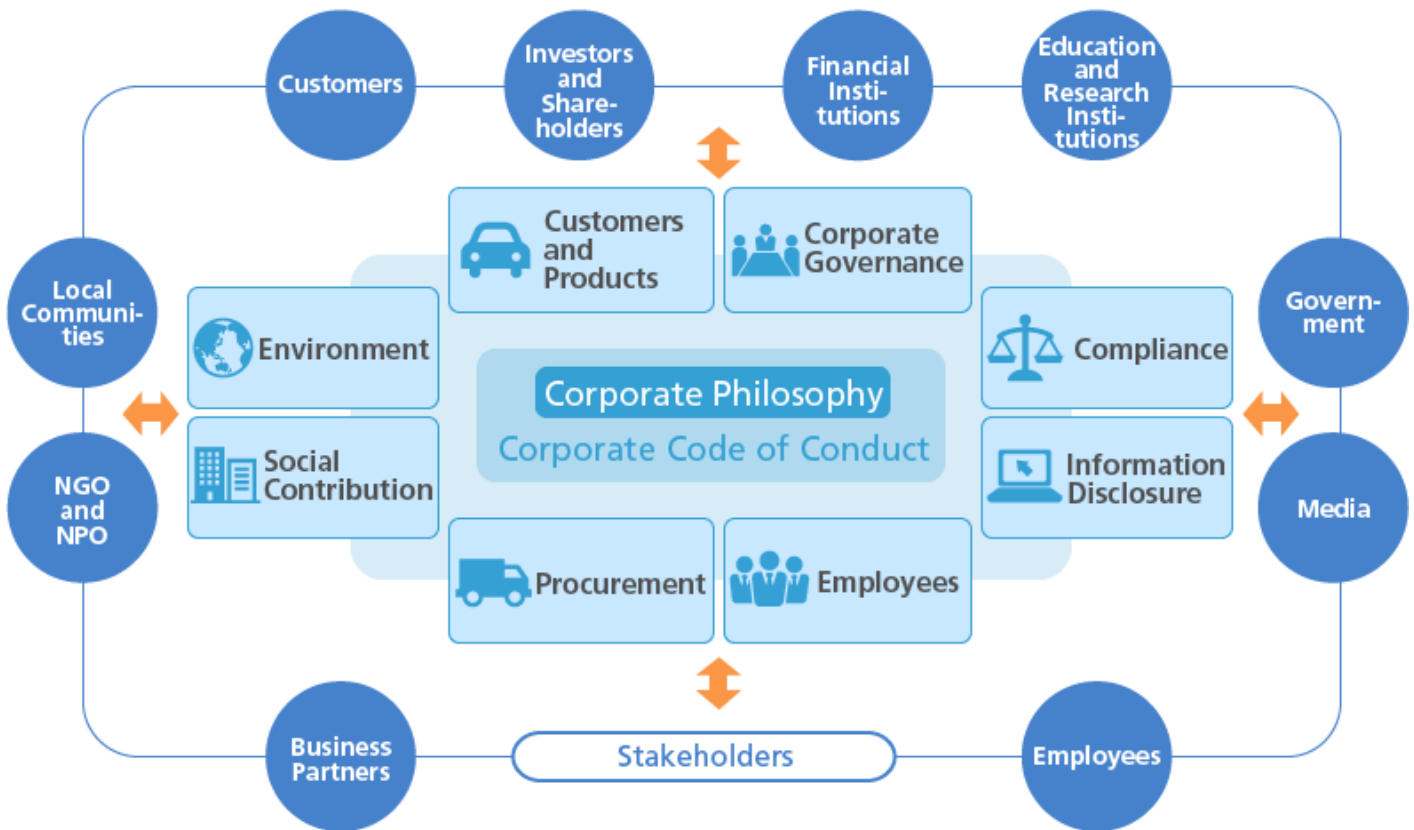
Customers

Investors and Shareholders

Financial Institutions

Education and Research Institutions

Local Communities

Government

NGO and NPO

Media

Customers and Products

Corporate Governance

Environment

Compliance

Corporate Philosophy

Corporate Code of Conduct

Social Contribution

Information Disclosure

Procurement

Employees

Business Partners

Stakeholders

Employees